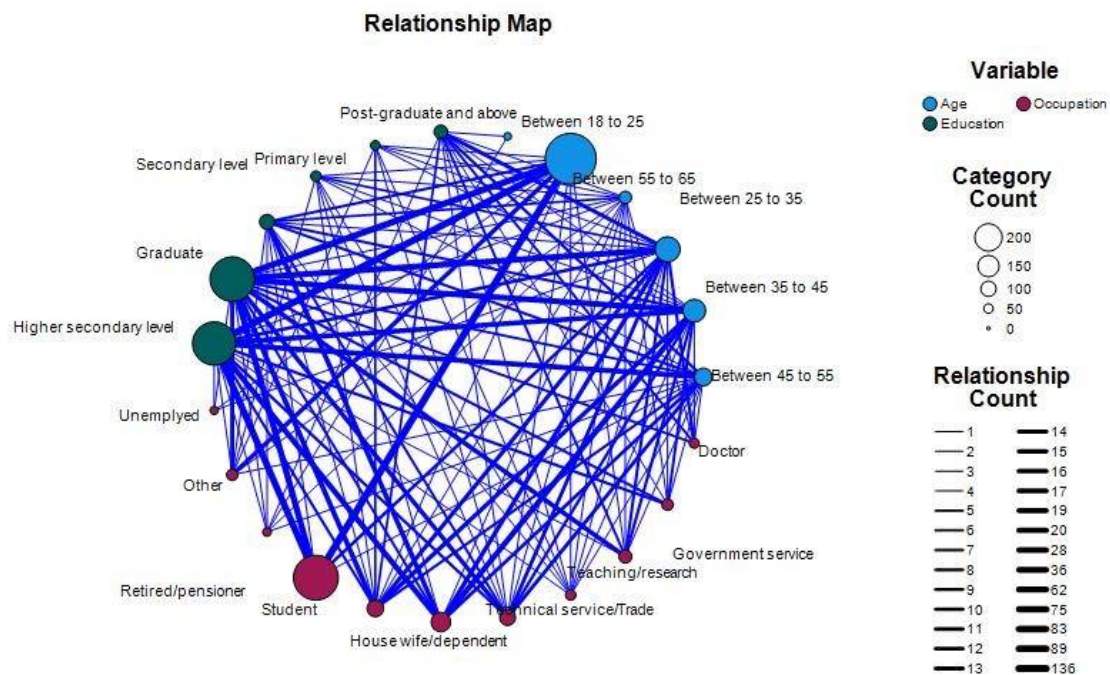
Relationship Map

Post-graduate and above
Between 18 to 25
Secondary level
Primary level
Between 55 to 65
Between 25 to 35
Graduate
Between 35 to 45
Higher secondary level
Between 45 to 55
Unemplyed
Doctor
Other
Government service
Teaching/research
Retired/pensioner
Student
Technical service/Trade
House wife/dependent

Variable
Age
Occupation
Education

Category Count
200
150
100
50
0

Relationship Count
1
2
3
4
5
6
7
8
9
10
11
12
13
14
15
16
17
19
20
28
36
62
75
83
89
136